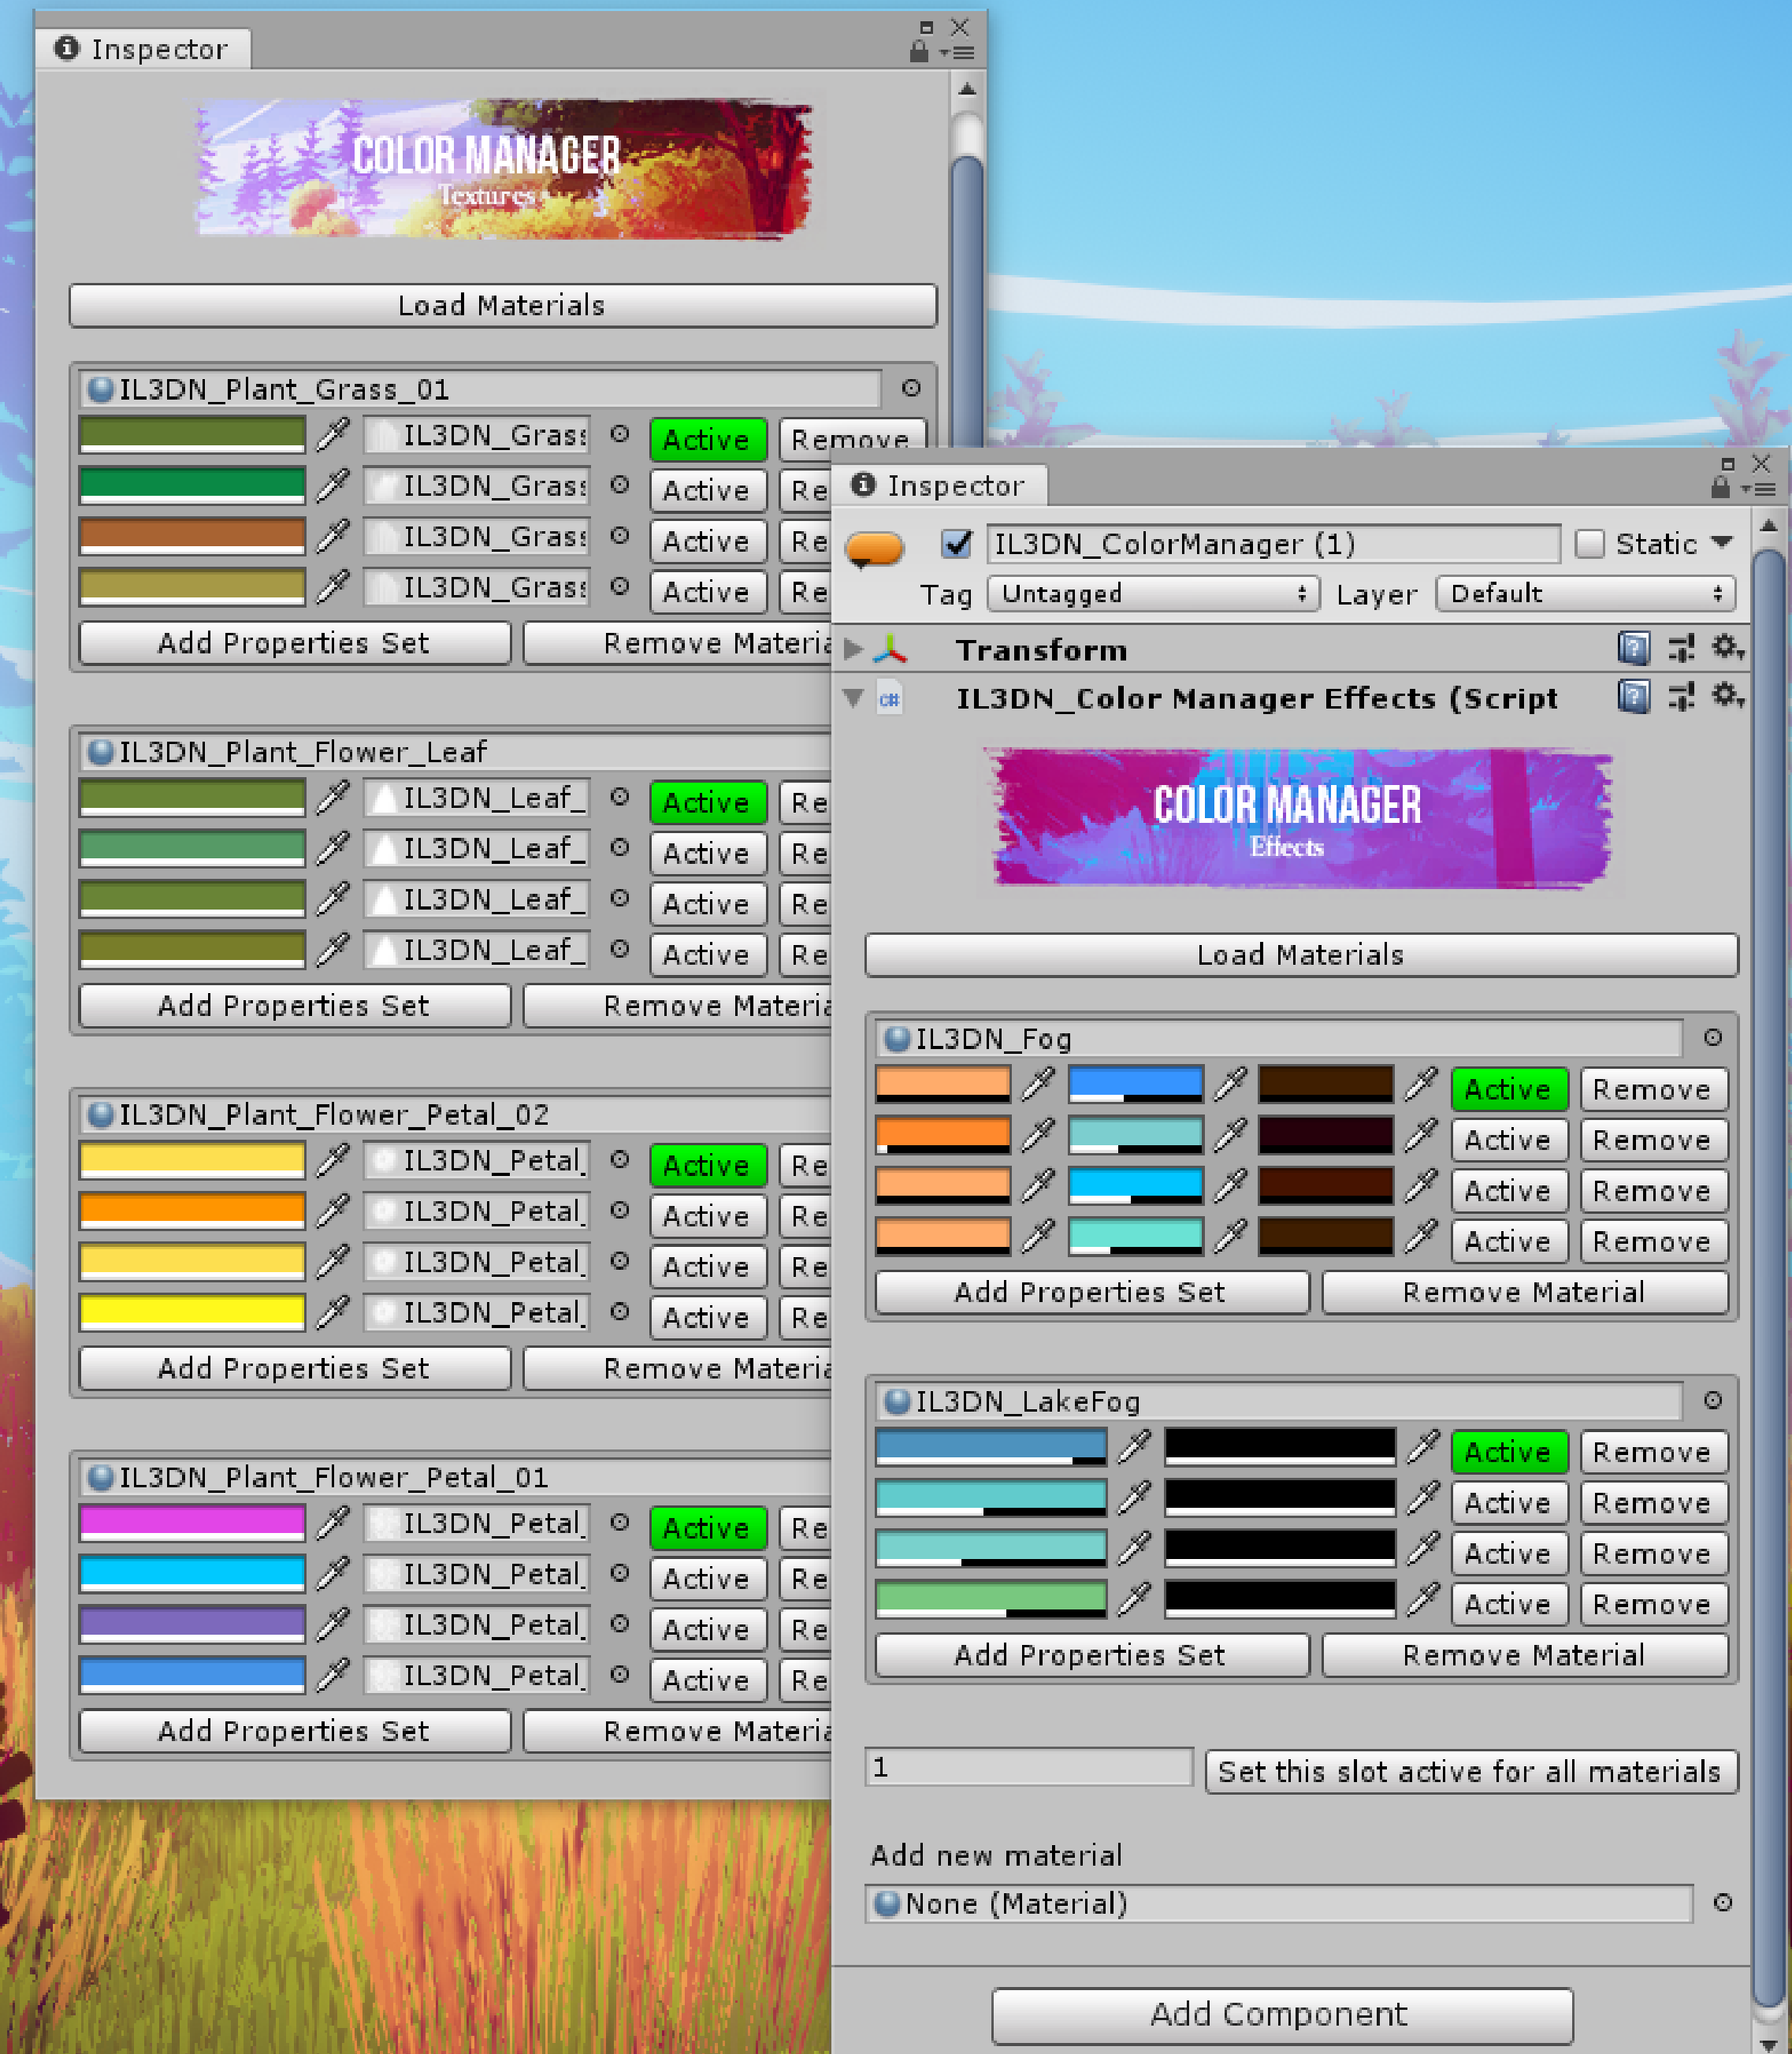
Inspector

COLOR MANAGER
Textures

Load Materials

IL3DN_Plant_Grass_01
IL3DN_Grass Active Remove
IL3DN_Grass Active Re
IL3DN_Grass Active Re
IL3DN_Grass Active Re
Add Properties Set Remove Materia

IL3DN_Plant_Flower_Leaf
IL3DN_Leaf_ Active Re
IL3DN_Leaf_ Active Re
IL3DN_Leaf_ Active Re
IL3DN_Leaf_ Active Re
Add Properties Set Remove Materia

IL3DN_Plant_Flower_Petal_02
IL3DN_Petal_ Active Re
IL3DN_Petal_ Active Re
IL3DN_Petal_ Active Re
IL3DN_Petal_ Active Re
Add Properties Set Remove Materia

IL3DN_Plant_Flower_Petal_01
IL3DN_Petal_ Active Re
IL3DN_Petal_ Active Re
IL3DN_Petal_ Active Re
IL3DN_Petal_ Active Re
Add Properties Set Remove Materia

Inspector

IL3DN_ColorManager (1) Static
Tag Untagged Layer Default
Transform
IL3DN_Color Manager Effects (Script

COLOR MANAGER
Effects

Load Materials

IL3DN_Fog
Active Remove
Active Remove
Active Remove
Active Remove
Add Properties Set Remove Material

IL3DN_LakeFog
Active Remove
Active Remove
Active Remove
Active Remove
Add Properties Set Remove Material

1 Set this slot active for all materials

Add new material
None (Material)

Add Component